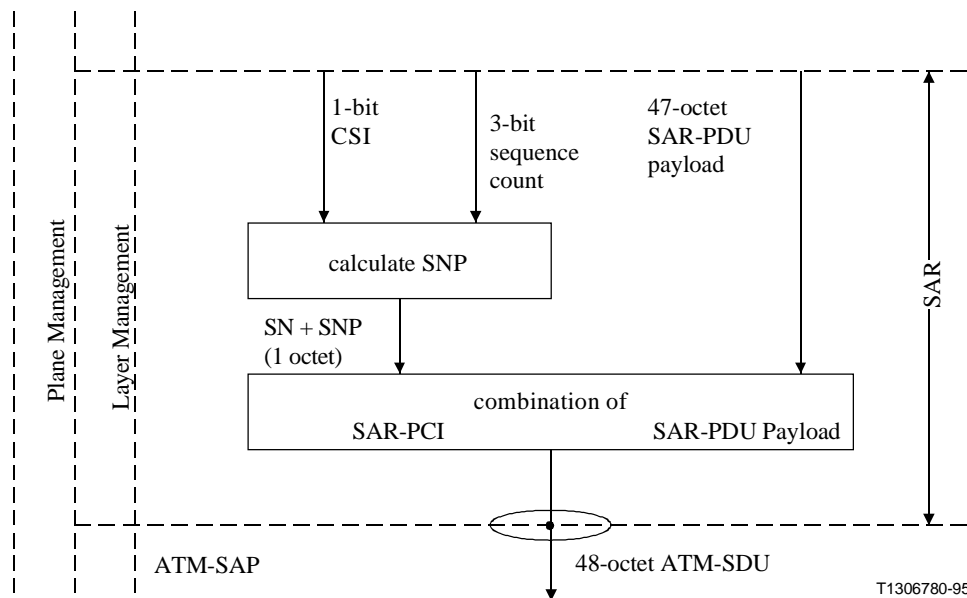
Plane Management

Layer Management

1-bit CSI

3-bit sequence count

47-octet SAR-PDU payload

SAR

calculate SNP

SN + SNP (1 octet)

combination of

SAR-PCI

SAR-PDU Payload

ATM-SAP

48-octet ATM-SDU

T1306780-95